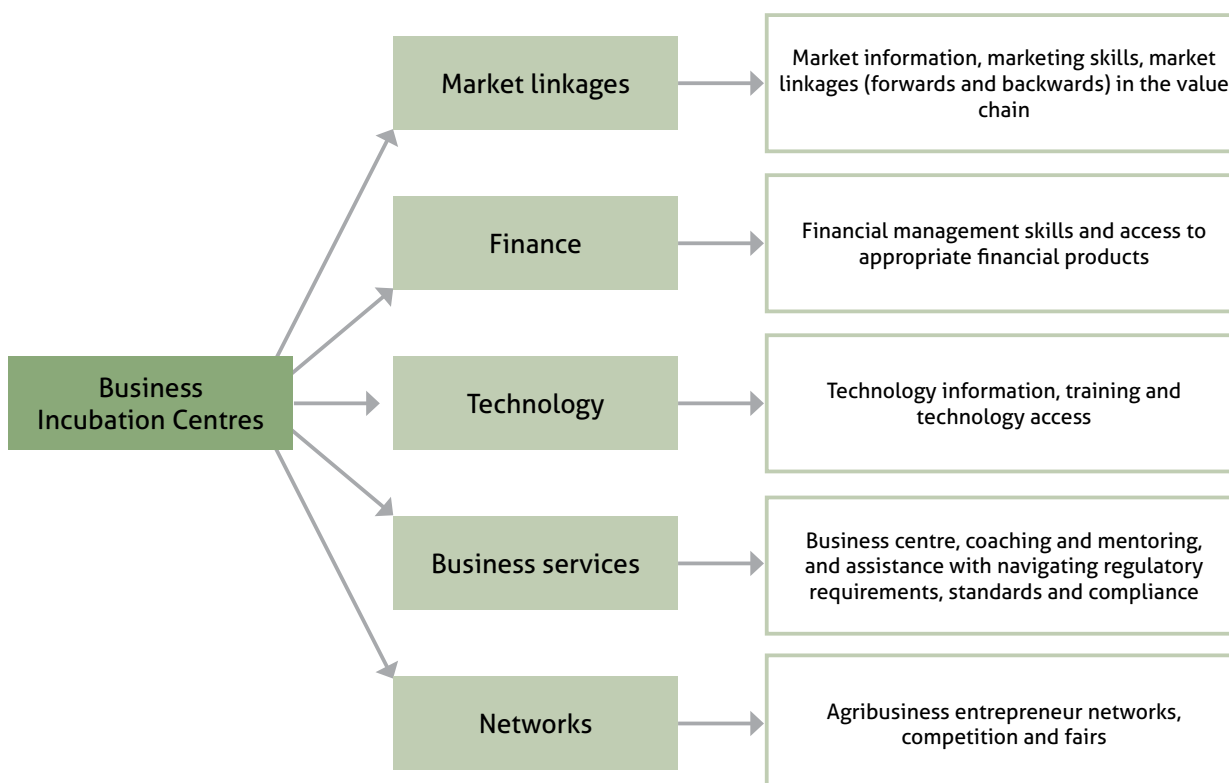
Business Incubation Centres

Market linkages

Market information, marketing skills, market linkages (forwards and backwards) in the value chain

Finance

Financial management skills and access to appropriate financial products

Technology

Technology information, training and technology access

Business services

Business centre, coaching and mentoring, and assistance with navigating regulatory requirements, standards and compliance

Networks

Agribusiness entrepreneur networks, competition and fairs